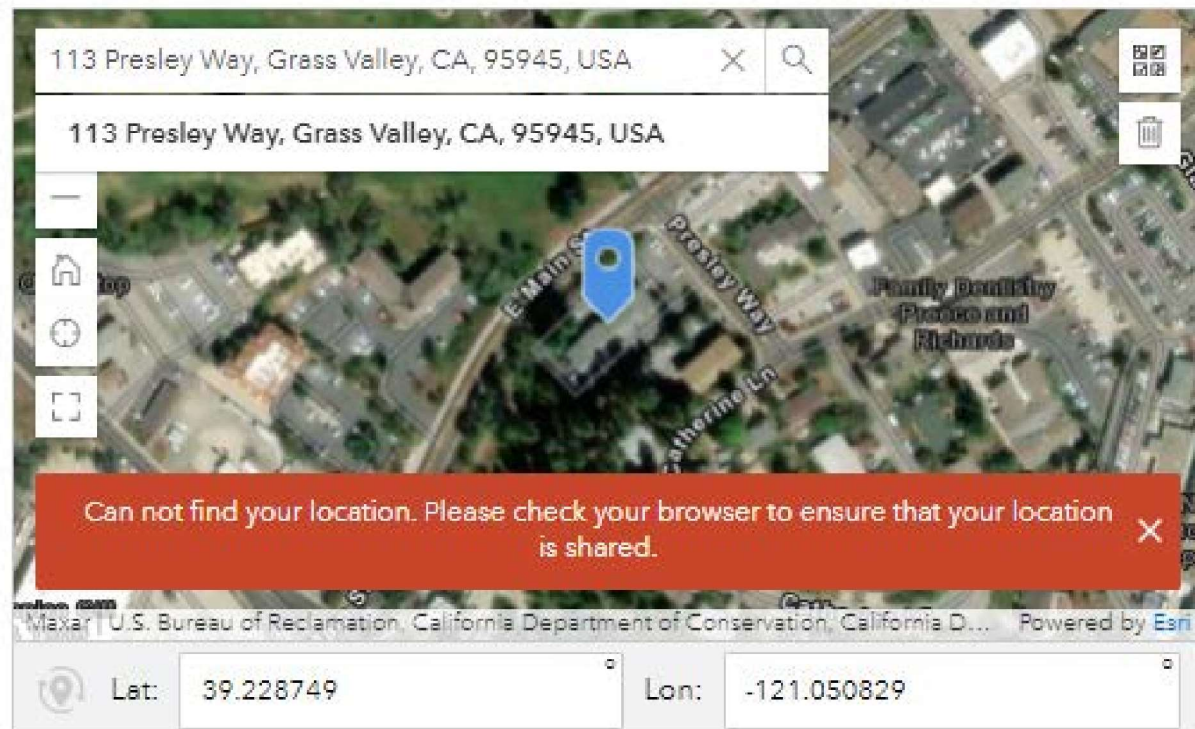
113 Presley Way, Grass Valley, CA, 95945, USA

113 Presley Way, Grass Valley, CA, 95945, USA

E Main St

Presley Way

Family Dentistry Proceo and Richards

Catherine Ln

Can not find your location. Please check your browser to ensure that your location is shared.

Maxar | U.S. Bureau of Reclamation, California Department of Conservation, California D... Powered by Esri

Lat: 39.228749 °

Lon: -121.050829 °